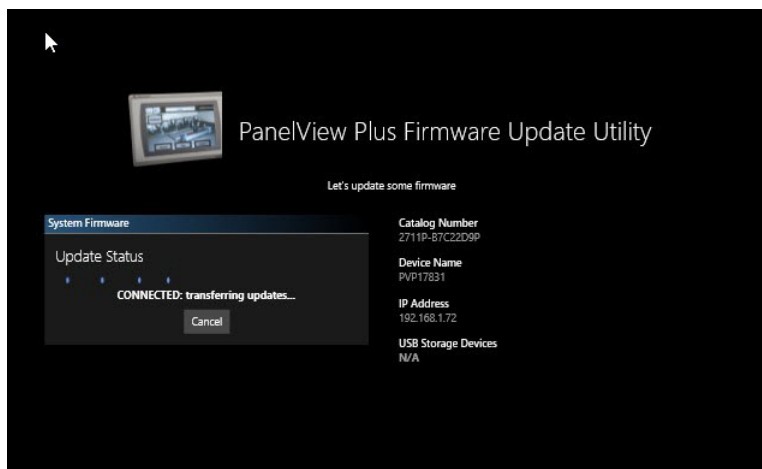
PanelView Plus Firmware Update Utility

Let's update some firmware

System Firmware

Update Status

CONNECTED: transferring updates...

Cancel

Catalog Number
2711P-B7C22D9P

Device Name
PVP17831

IP Address
192.168.1.72

USB Storage Devices
N/A